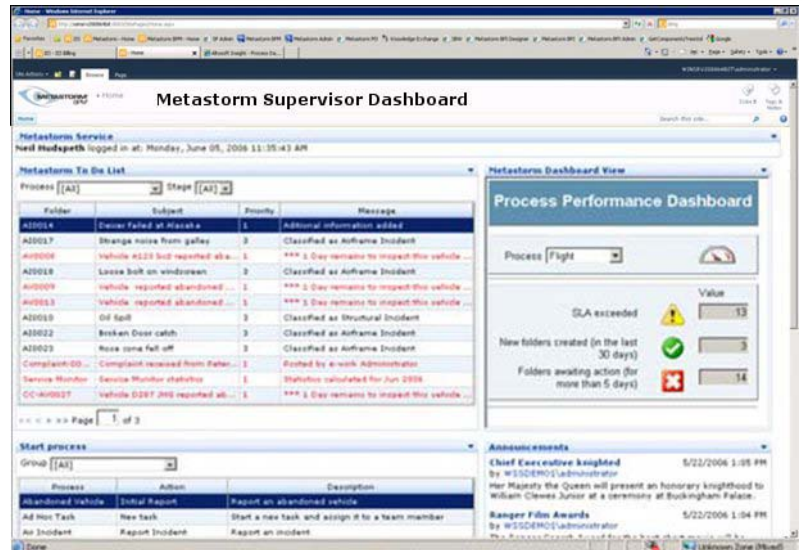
Home - Windows Internet Explorer

Metastorm Supervisor Dashboard

Home

Metastorm Service

Ned Mudspeth logged in at: Monday, June 05, 2006 11:35:43 AM

Metastorm To Do List

Process [All] Stage [All]

| Folder | Subject | Priority | Message |
|---|---|---|---|
| AI0014 | Deicer failed at Alaska | 1 | Aditional information added |
| AI0017 | Strange noise from galley | 3 | Classified as Airframe Incident |
| AV0008 | Vehicle A123 bcd reported ab... | 1 | *** 1 Day remains to inspect this vehicle ... |
| AI0018 | Loose bolt on windscreen | 3 | Classified as Airframe Incident |
| AV0009 | Vehicle reported abandoned ... | 1 | *** 1 Day remains to inspect this vehicle ... |
| AV0013 | Vehicle reported abandoned ... | 1 | *** 1 Day remains to inspect this vehicle ... |
| AI0010 | Oil Spill | 3 | Classified as Structural Incident |
| AI0022 | Broken Door catch | 3 | Classified as Airframe Incident |
| AI0023 | Nose cone fell off | 3 | Classified as Airframe Incident |
| Complaint:00... | Complaint received from Peter... | 1 | Routed by e-work Administrator |
| Service Monitor | Service Monitor statistics | 1 | Statistics calculated for Jun 2006 |
| CC-AV0027 | Vehicle D287 JMS reported ab... | 1 | *** 1 Day remains to inspect this vehicle ... |

Page 1 of 3

Metastorm Dashboard View

Process Performance Dashboard

Process Flight

Value

SLA exceeded 13

New folders created (in the last 30 days) 3

Folders awaiting action (for more than 5 days) 14

Start process

Group [All]

| Process | Action | Description |
|---|---|---|
| Abandoned Vehicle | Initial Report | Report an abandoned vehicle |
| Ad Hoc Task | New task | Start a new task and assign it to a team member |
| Air Incident | Report Incident | Report an incident |

Announcements

Chief Executive knighted 5/22/2006 1:05 PM
by WSSDEMOS\administrator
Her Majesty the Queen will present an honorary knighthood to William Clewes Junior at a ceremony at Buckingham Palace.

Ranger Film Awards 5/22/2006 1:04 PM
by WSSDEMOS\administrator

Done